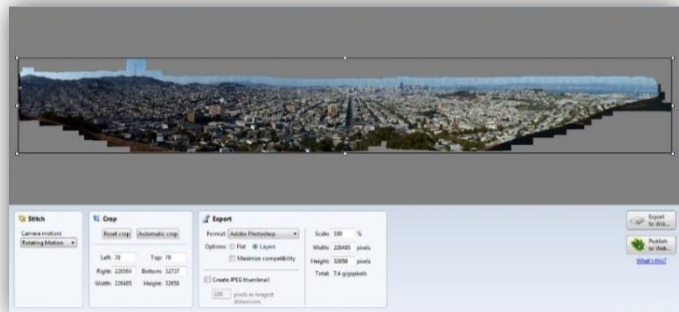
Stitch
Camera motion:
Rotating Motion

Crop
Reset crop
Automatic crop
Left: 78
Top: 78
Right: 226564
Bottom: 12737
Width: 226485
Height: 12658

Export
Format: Adobe Photoshop
Options: Flat Layers
Maximize compatibility
Create JPEG thumbnail
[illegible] pixels in longest dimension

Scale: 100 %
Width: 226485 pixels
Height: 32658 pixels
Total: 7.4 gigapixels

Export to disk...
Publish to Web...
What's this?